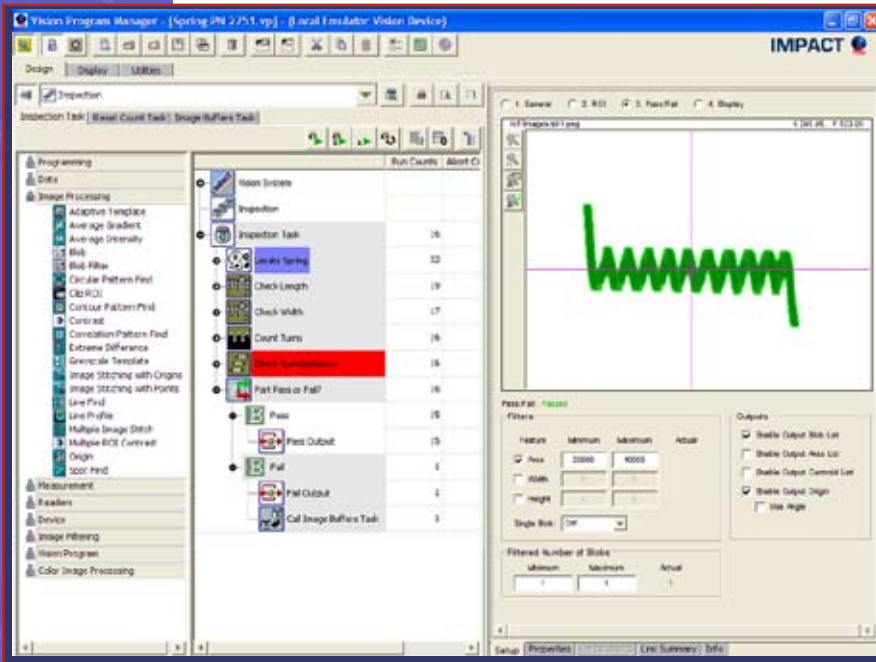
Vision Program Manager - [Spring PN 2751.vp] - (Local Emulator Vision Device)

IMPACT

Design | Display | Utilities

Inspection

Inspection Task | Reset Count Task | Image Buffers Task

Programming
Data
Image Processing
Adaptive Template
Average Gradient
Average Intensity
Blob
Blob Filter
Circular Pattern Find
Clip ROI
Contour Pattern Find
Contrast
Correlation Pattern Find
Extreme Difference
Greyscale Template
Image Stitching with Origins
Image Stitching with Points
Line Find
Line Profile
Multiple Image Stitch
Multiple ROI Contrast
Origin
Spot Find
Measurement
Readers
Device
Image Filtering
Vision Program
Color Image Processing

| | Run Counts | Abort C |
|---|---|---|
| Vision System | | |
| Inspection | | |
| Inspection Task | 16 | |
| Locate Spring | 33 | |
| Check Length | 19 | |
| Check Width | 17 | |
| Count Turns | 16 | |
| Check Turn Distance | 16 | |
| Part Pass or Fail? | 16 | |
| Pass | 15 | |
| Pass Output | 15 | |
| Fail | 1 | |
| Fail Output | 1 | |
| Call Image Buffers Task | 1 | |

1. General | 2. ROI | 3. Pass/Fail | 4. Display

Pass/Fail: Passed

Filters

| Feature | Minimum | Maximum | Actual |
|---|---|---|---|
| Area | 20000 | 40000 | |
| Width | | | |
| Height | | | |

Single Blob: Off

Outputs
Enable Output Blob List
Enable Output Area List
Enable Output Centroid List
Enable Output Origin
Use Angle

Filtered Number of Blobs
| Minimum | Maximum | Actual |
|---|---|---|
| 1 | 1 | 1 |

Setup | Properties | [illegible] | Link Summary | Info